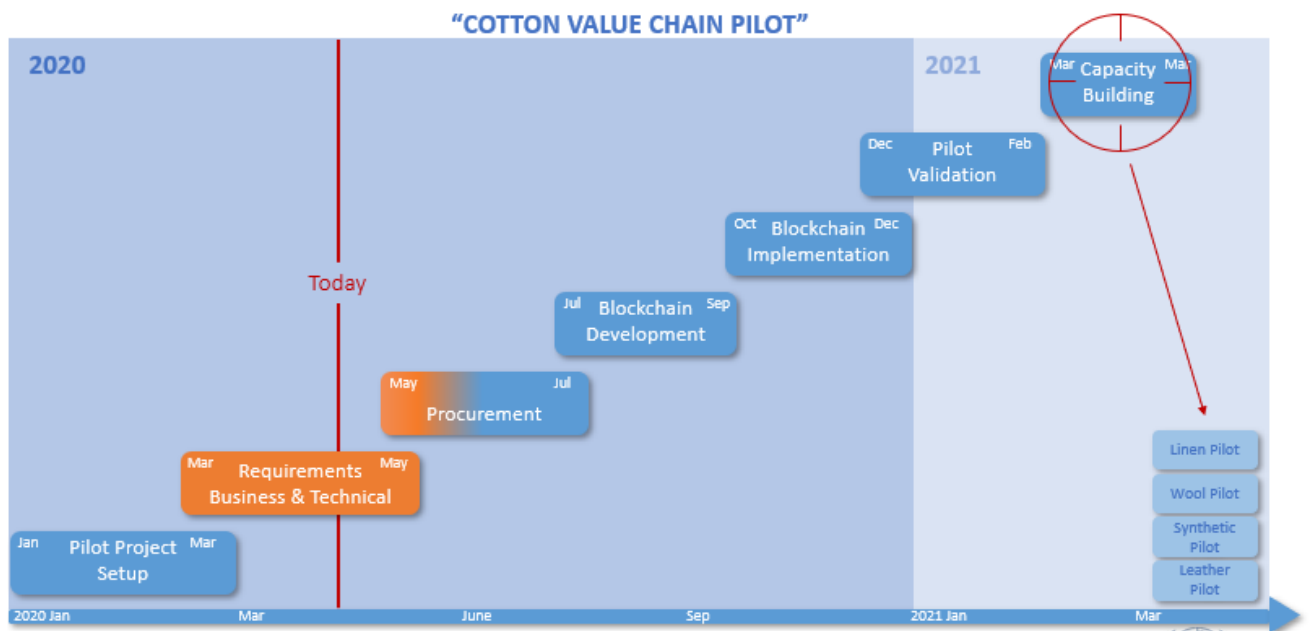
"COTTON VALUE CHAIN PILOT"

2020

2021

Mar Capacity Building Mar

Dec Pilot Validation Feb

Oct Blockchain Implementation Dec

Today

Jul Blockchain Development Sep

May Procurement Jul

Mar Requirements Business & Technical May

Jan Pilot Project Setup Mar

Linen Pilot

Wool Pilot

Synthetic Pilot

Leather Pilot

2020 Jan

Mar

June

Sep

2021 Jan

Mar